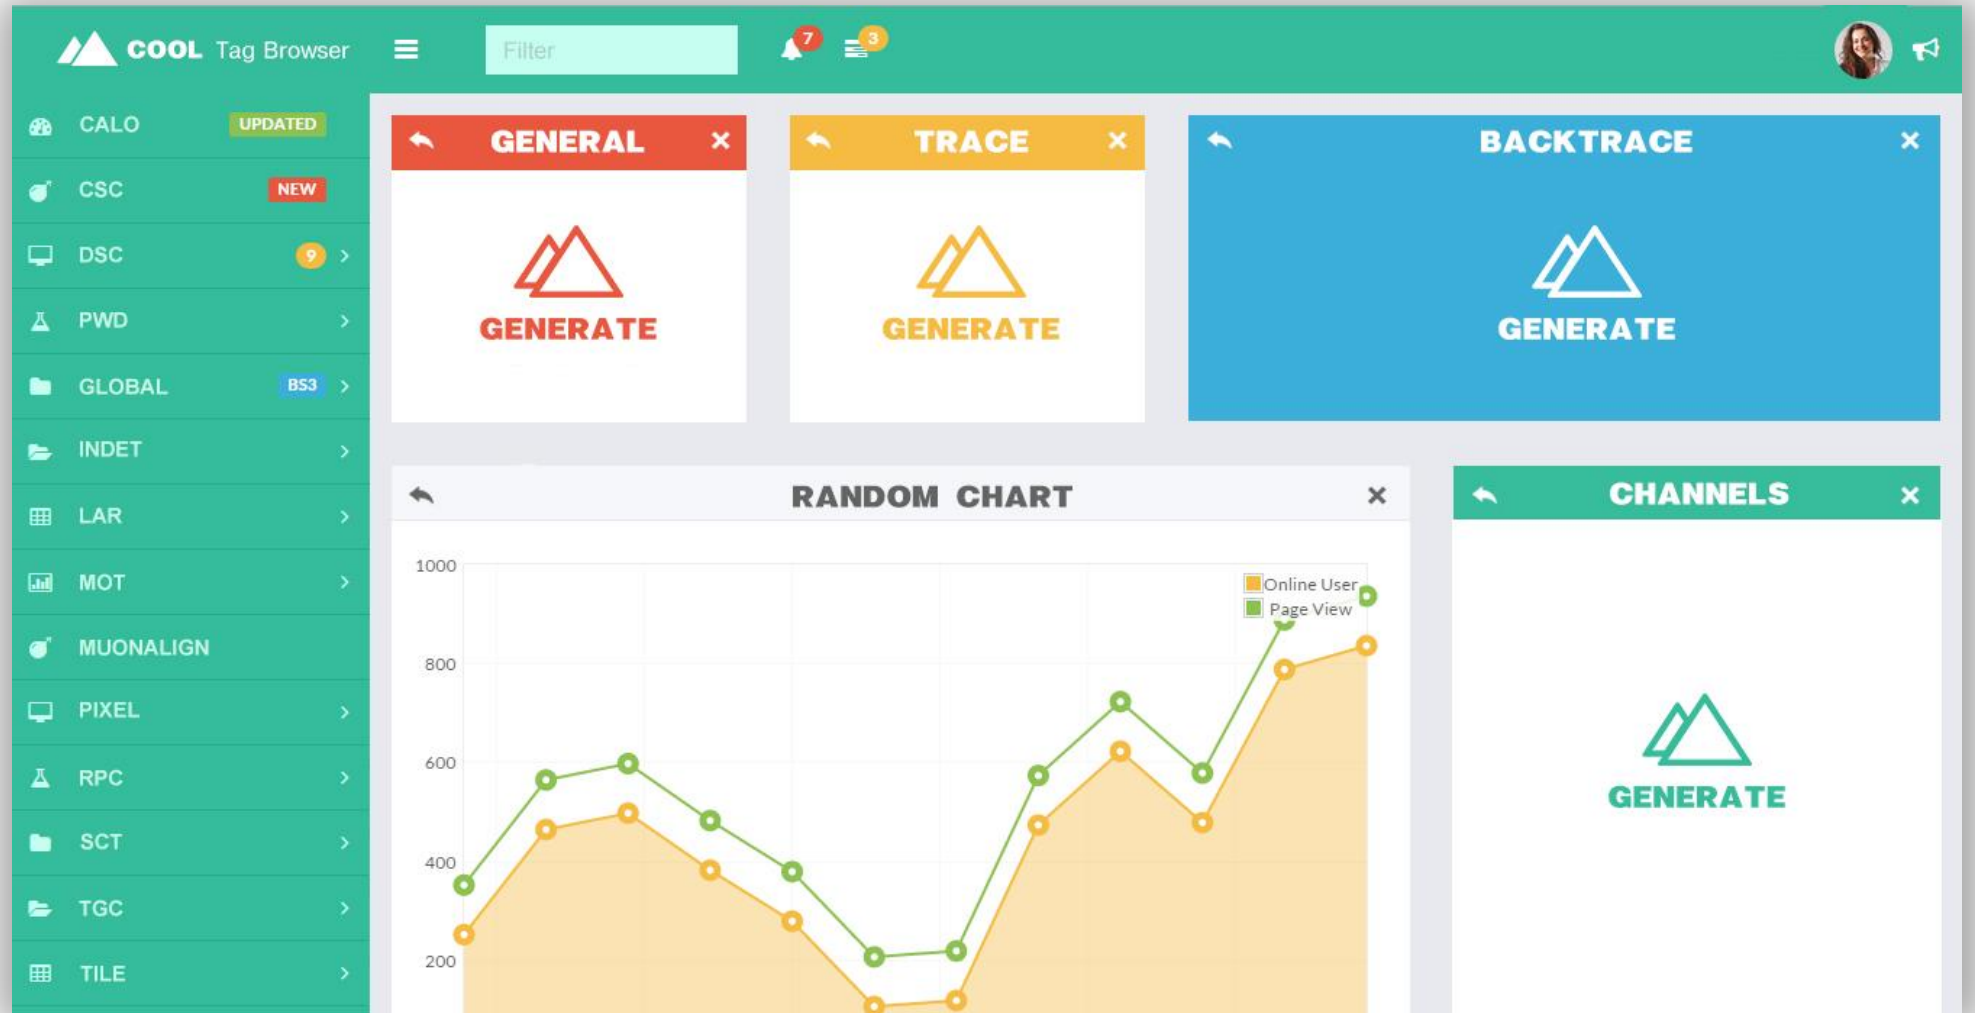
COOL Tag Browser

Filter

7

3

CALO UPDATED

CSC NEW

DSC 9

PWD

GLOBAL BS3

INDET

LAR

MOT

MUONALIGN

PIXEL

RPC

SCT

TGC

TILE

GENERAL ×

GENERATE

TRACE ×

GENERATE

BACKTRACE ×

GENERATE

RANDOM CHART ×

1000
800
600
400
200

Online User
Page View

CHANNELS ×

GENERATE